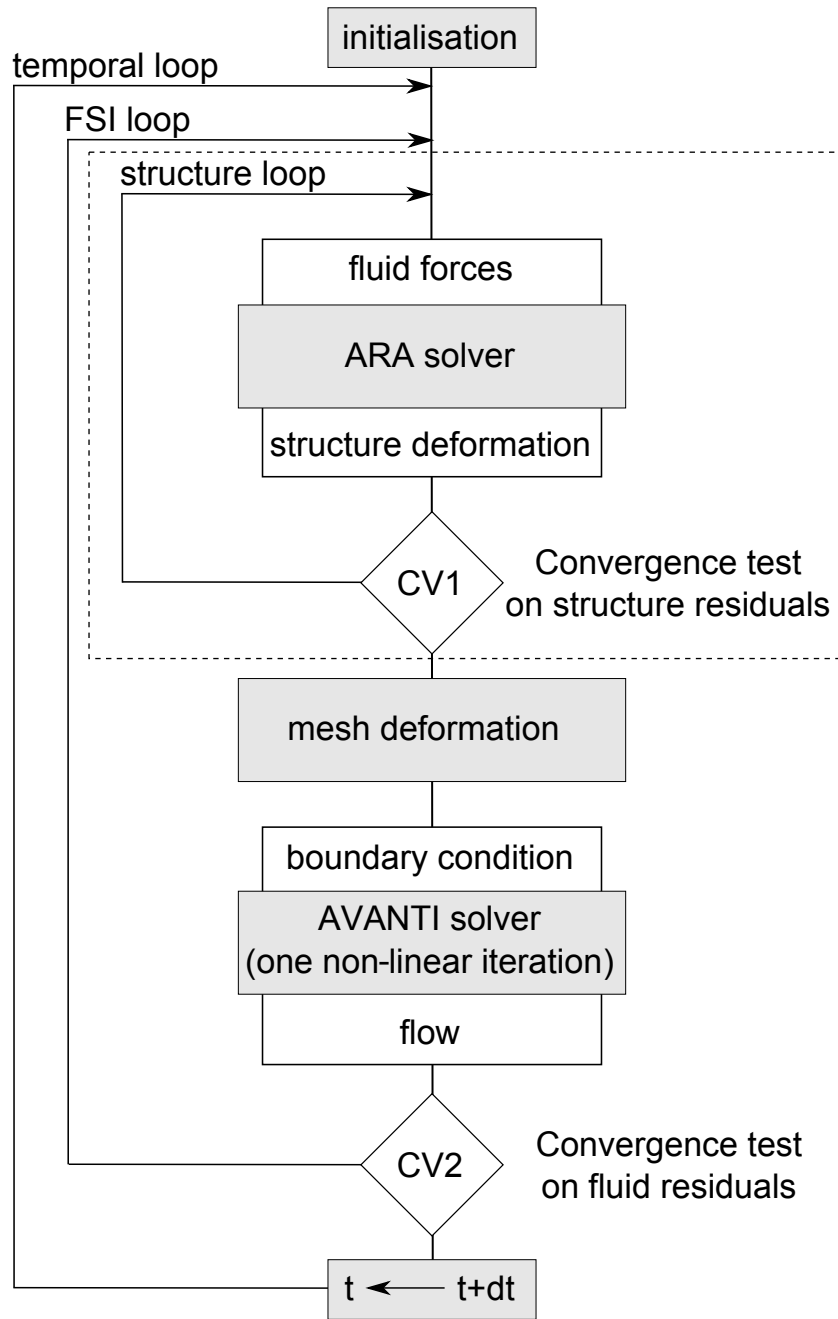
initialisation

temporal loop

FSI loop

structure loop

fluid forces

ARA solver

structure deformation

CV1

Convergence test on structure residuals

mesh deformation

boundary condition

AVANTI solver (one non-linear iteration)

flow

CV2

Convergence test on fluid residuals

t $\leftarrow$ t+dt